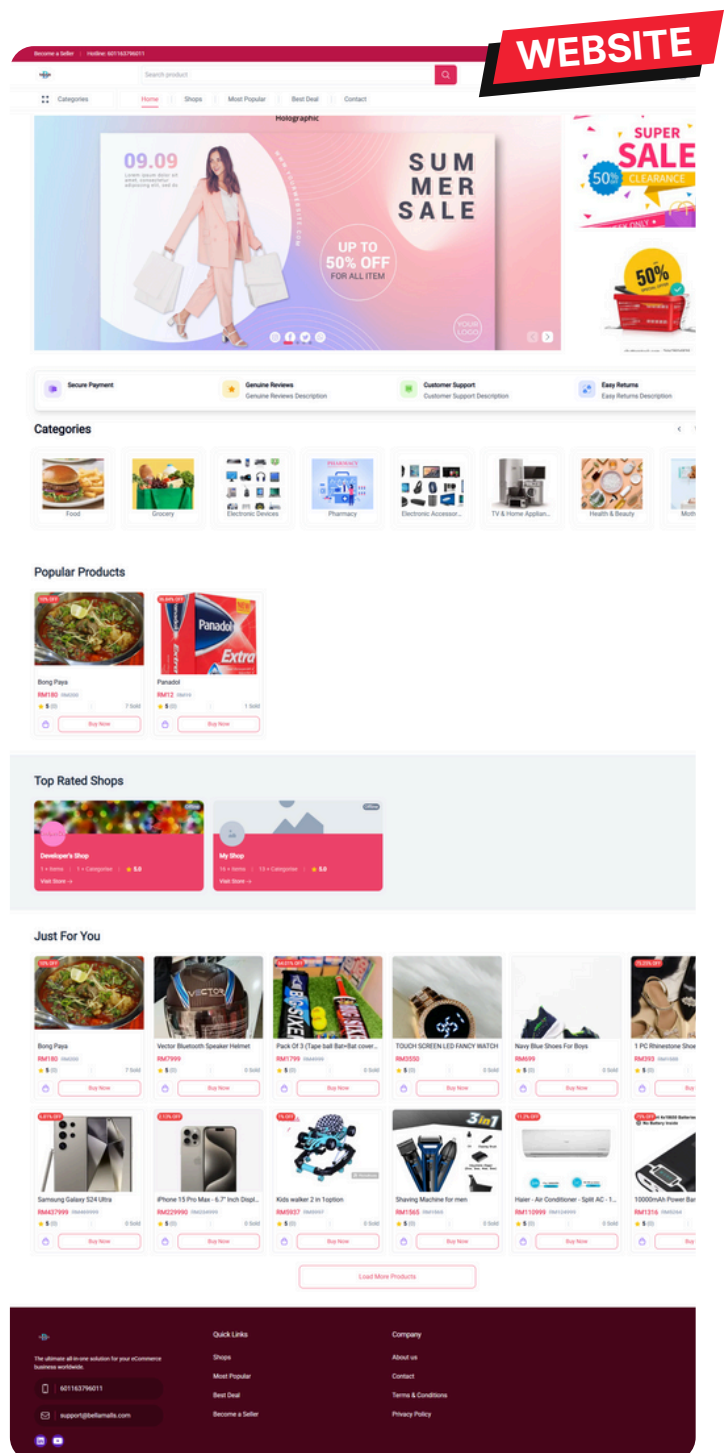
WEBSITE

Become a Seller | Hotline: 601163796011

Search product

Categories | Home | Shops | Most Popular | Best Deal | Contact

Holographic

09.09

SUM MER SALE

UP TO 50% OFF FOR ALL ITEM

YOUR LOGO

SUPER SALE 50% CLEARANCE

50%

Secure Payment

Genuine Reviews
Genuine Reviews Description

Customer Support
Customer Support Description

Easy Returns
Easy Returns Description

Categories

Food | Grocery | Electronic Devices | Pharmacy | Electronic Accessor... | TV & Home Applian... | Health & Beauty | Moth

Popular Products

10% OFF
Bong Paya
RM180
★ 5 (0) 7 Sold
Buy Now

Panadol Extra
Panadol
RM12
★ 5 (0) 1 Sold
Buy Now

Top Rated Shops

Developer's Shop
1 + Items | 1 + Categories | ★ 5.0
Visit Store →

Offline
My Shop
16 + Items | 13 + Categories | ★ 5.0
Visit Store →

Just For You

10% OFF
Bong Paya
RM180
★ 5 (0) 7 Sold
Buy Now

Vector Bluetooth Speaker Helmet
RM7999
★ 5 (0) 0 Sold
Buy Now

Pack Of 3 (Tape ball Bat+Bat cover...
RM1799
★ 5 (0) 0 Sold
Buy Now

TOUCH SCREEN LED FANCY WATCH
RM3550
★ 5 (0) 0 Sold
Buy Now

Navy Blue Shoes For Boys
RM699
★ 5 (0) 0 Sold
Buy Now

1 PC Rhinestone Shoe
RM393
★ 5 (0)
Buy Now

Samsung Galaxy S24 Ultra
RM437999
★ 5 (0) 0 Sold
Buy Now

iPhone 15 Pro Max - 6.7" Inch Displ...
RM229990
★ 5 (0) 0 Sold
Buy Now

Kids walker 2 in 1option
RM5937
★ 5 (0) 0 Sold
Buy Now

3in1
Shaving Machine for men
RM1565
★ 5 (0) 0 Sold
Buy Now

Haier - Air Conditioner - Split AC - 1...
RM110999
★ 5 (0) 0 Sold
Buy Now

10000mAh Power Ban
RM1316
★ 5 (0)
Buy Now

Load More Products

The ultimate all-in-one solution for your eCommerce business worldwide.

601163796011

support@bellamalls.com

Quick Links
Shops
Most Popular
Best Deal
Become a Seller

Company
About us
Contact
Terms & Conditions
Privacy Policy